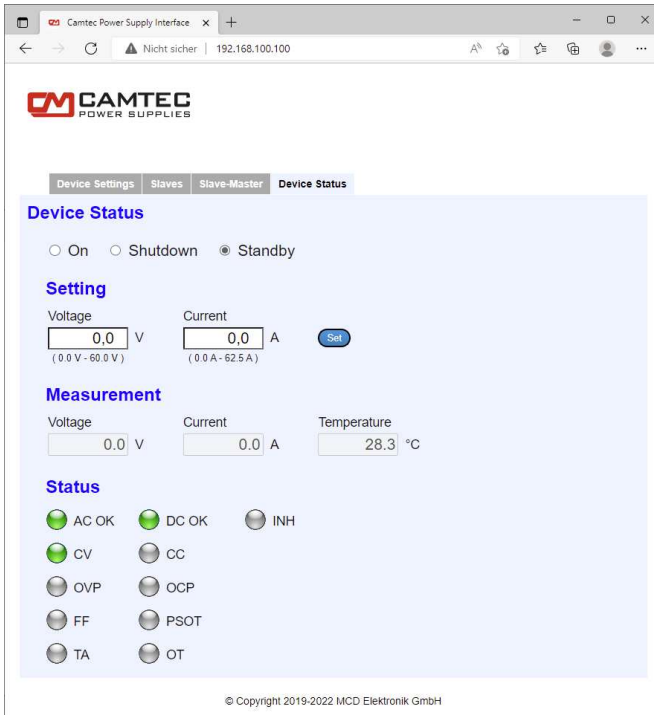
Camtec Power Supply Interface ×
+

Nicht sicher | 192.168.100.100

CM CAMTEC
POWER SUPPLIES

Device Settings | Slaves | Slave-Master | Device Status

Device Status

○ On ○ Shutdown ◉ Standby

Setting

Voltage
0,0 V
( 0.0 V - 60.0 V )

Current
0,0 A
( 0.0 A - 62.5 A )

Set

Measurement

Voltage
0.0 V

Current
0.0 A

Temperature
28.3 °C

Status

AC OK
DC OK
INH
CV
CC
OVP
OCP
FF
PSOT
TA
OT

© Copyright 2019-2022 MCD Elektronik GmbH